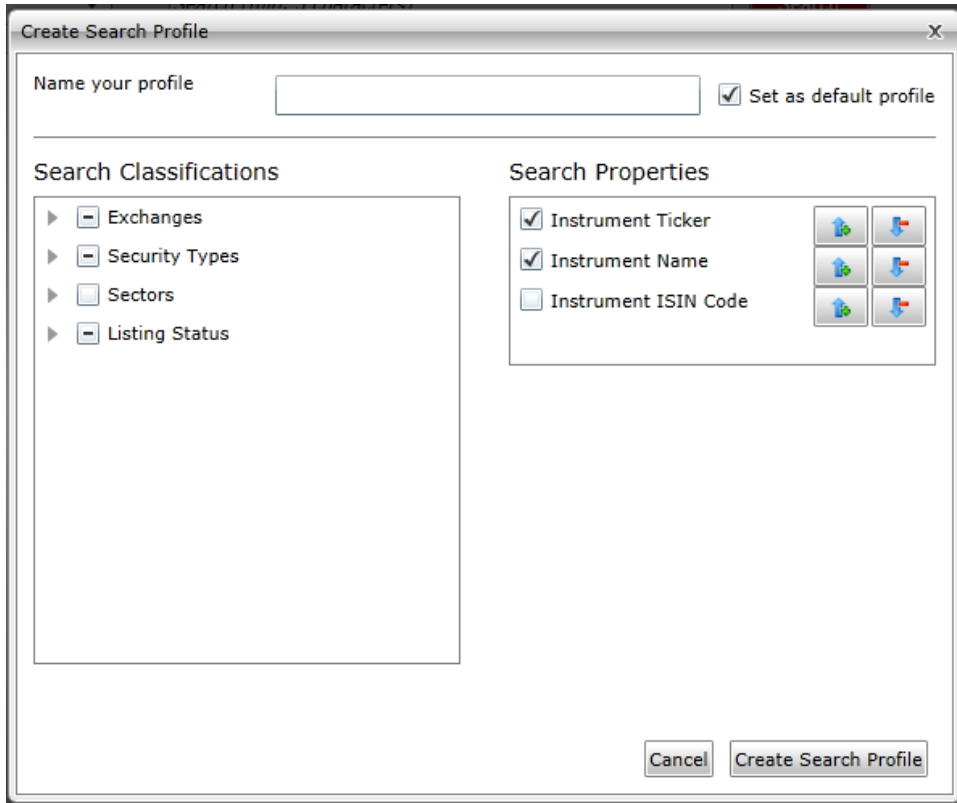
Create Search Profile

x

Name your profile

Set as default profile

Search Classifications

Exchanges

Security Types

Sectors

Listing Status

Search Properties

Instrument Ticker

Instrument Name

Instrument ISIN Code

Cancel

Create Search Profile